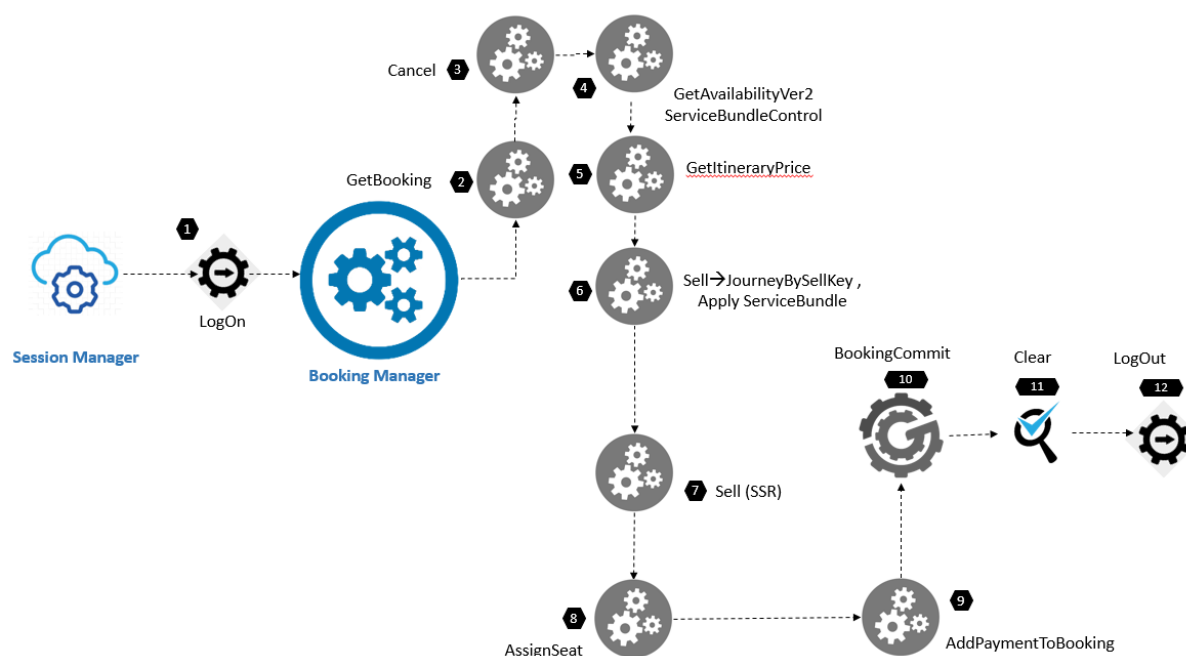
Cancel 3

4

GetAvailabilityVer2
ServiceBundleControl

GetBooking 2

5 GetItineraryPrice

1

LogOn

Session Manager

Booking Manager

6 Sell→JourneyBySellKey , Apply ServiceBundle

BookingCommit
10

Clear
11

LogOut
12

7 Sell (SSR)

8
AssignSeat

9
AddPaymentToBooking